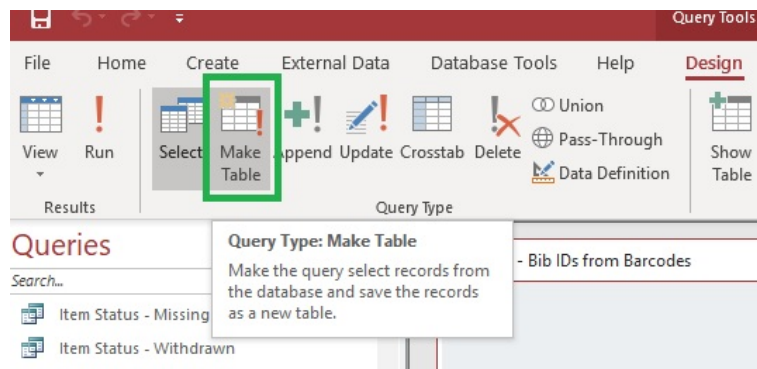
Query Tools

File Home Create External Data Database Tools Help Design

View Run

Results

Select Make Table Append Update Crosstab Delete

Union

Pass-Through

Data Definition

Query Type

Show Table

Queries

Search...

Item Status - Missing

Item Status - Withdrawn

Query Type: Make Table

Make the query select records from the database and save the records as a new table.

- Bib IDs from Barcodes